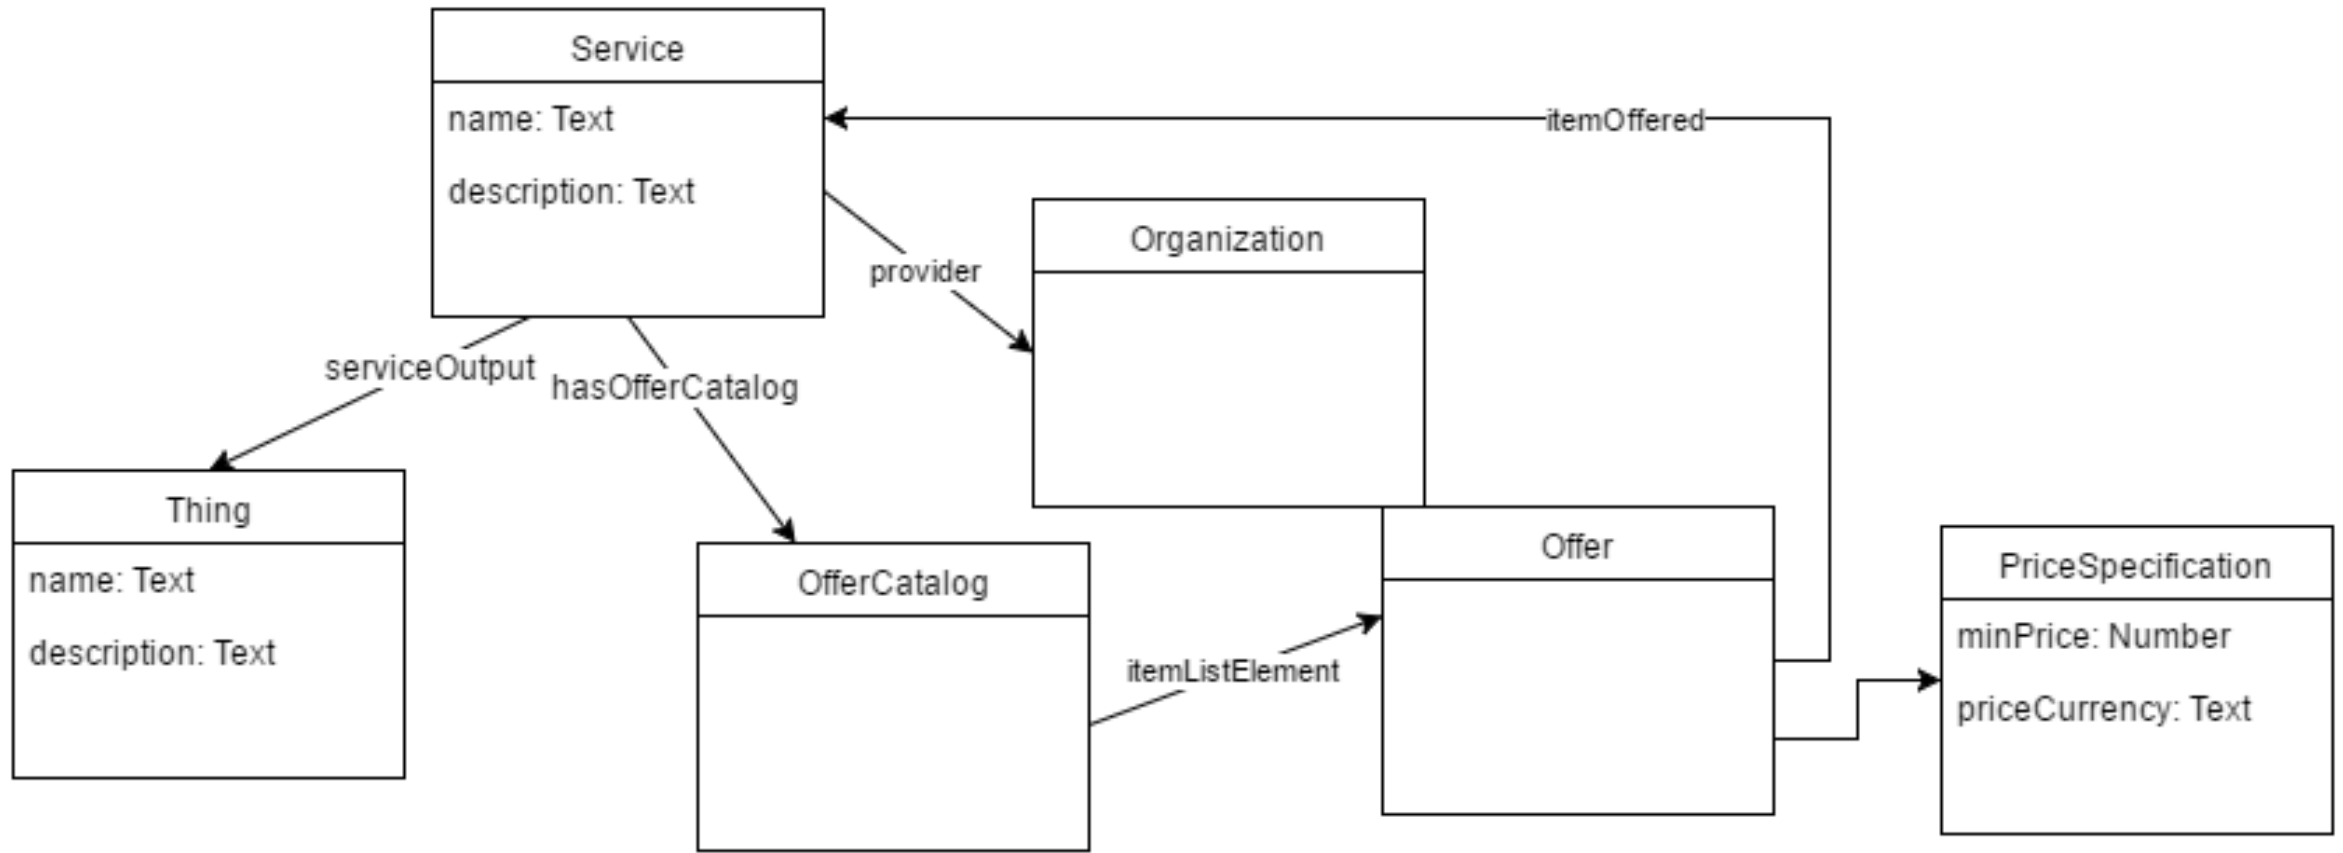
Service

name: Text

description: Text

itemOffered

provider

Organization

serviceOutput

hasOfferCatalog

Thing

name: Text

description: Text

OfferCatalog

itemListElement

Offer

PriceSpecification

minPrice: Number

priceCurrency: Text